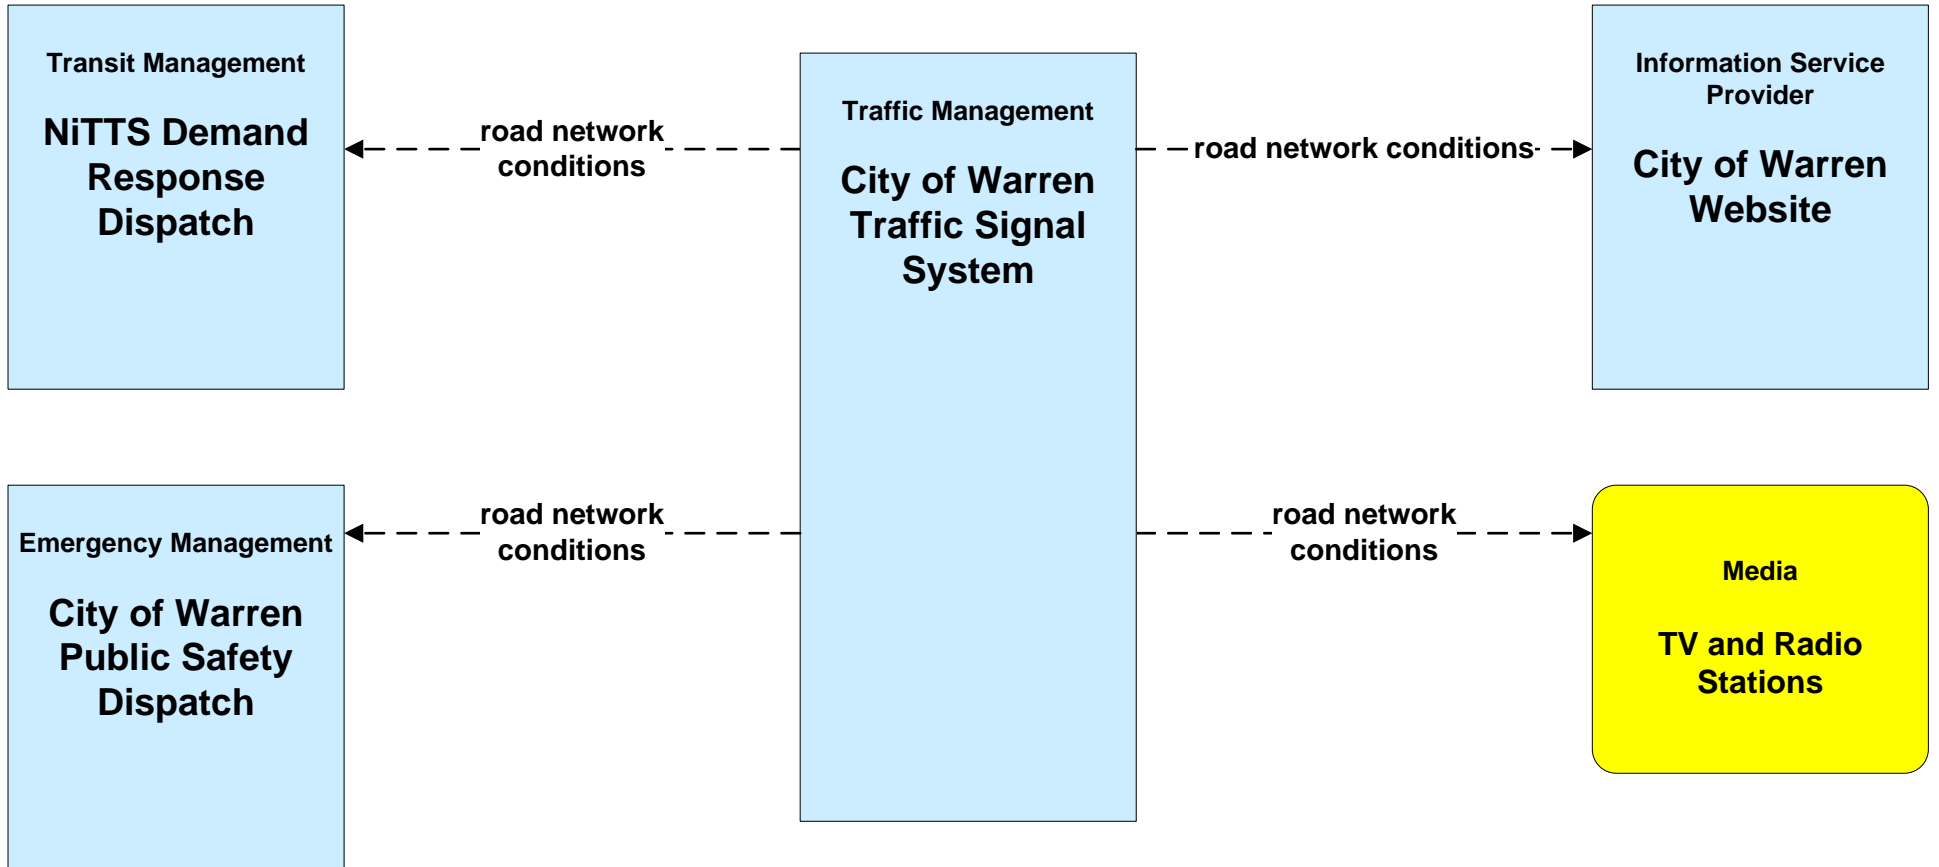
Transit Management

NiTTS Demand Response Dispatch

road network conditions

Traffic Management

City of Warren Traffic Signal System

road network conditions

Information Service Provider

City of Warren Website

Emergency Management

City of Warren Public Safety Dispatch

road network conditions

road network conditions

Media

TV and Radio Stations